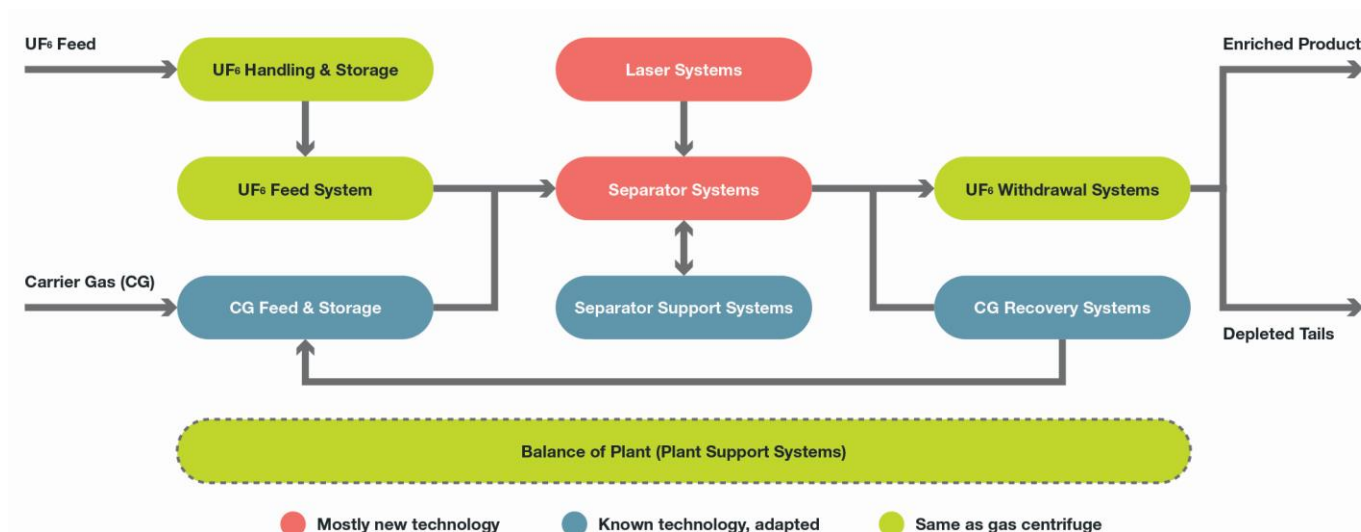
$UF_6$ Feed

$UF_6$ Handling & Storage

Laser Systems

Enriched Product

$UF_6$ Feed System

Separator Systems

$UF_6$ Withdrawal Systems

Carrier Gas (CG)

CG Feed & Storage

Separator Support Systems

CG Recovery Systems

Depleted Tails

Balance of Plant (Plant Support Systems)

Mostly new technology

Known technology, adapted

Same as gas centrifuge